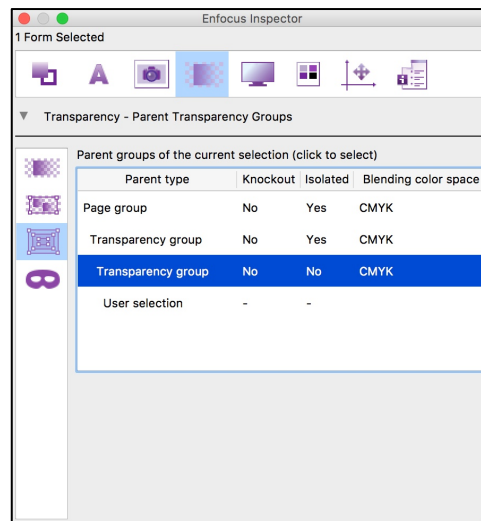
Enfocus Inspector

1 Form Selected

Transparency - Parent Transparency Groups

Parent groups of the current selection (click to select)

| Parent type | Knockout | Isolated | Blending color space |
|---|---|---|---|
| Page group | No | Yes | CMYK |
| Transparency group | No | Yes | CMYK |
| Transparency group | No | No | CMYK |
| User selection | - | - | |